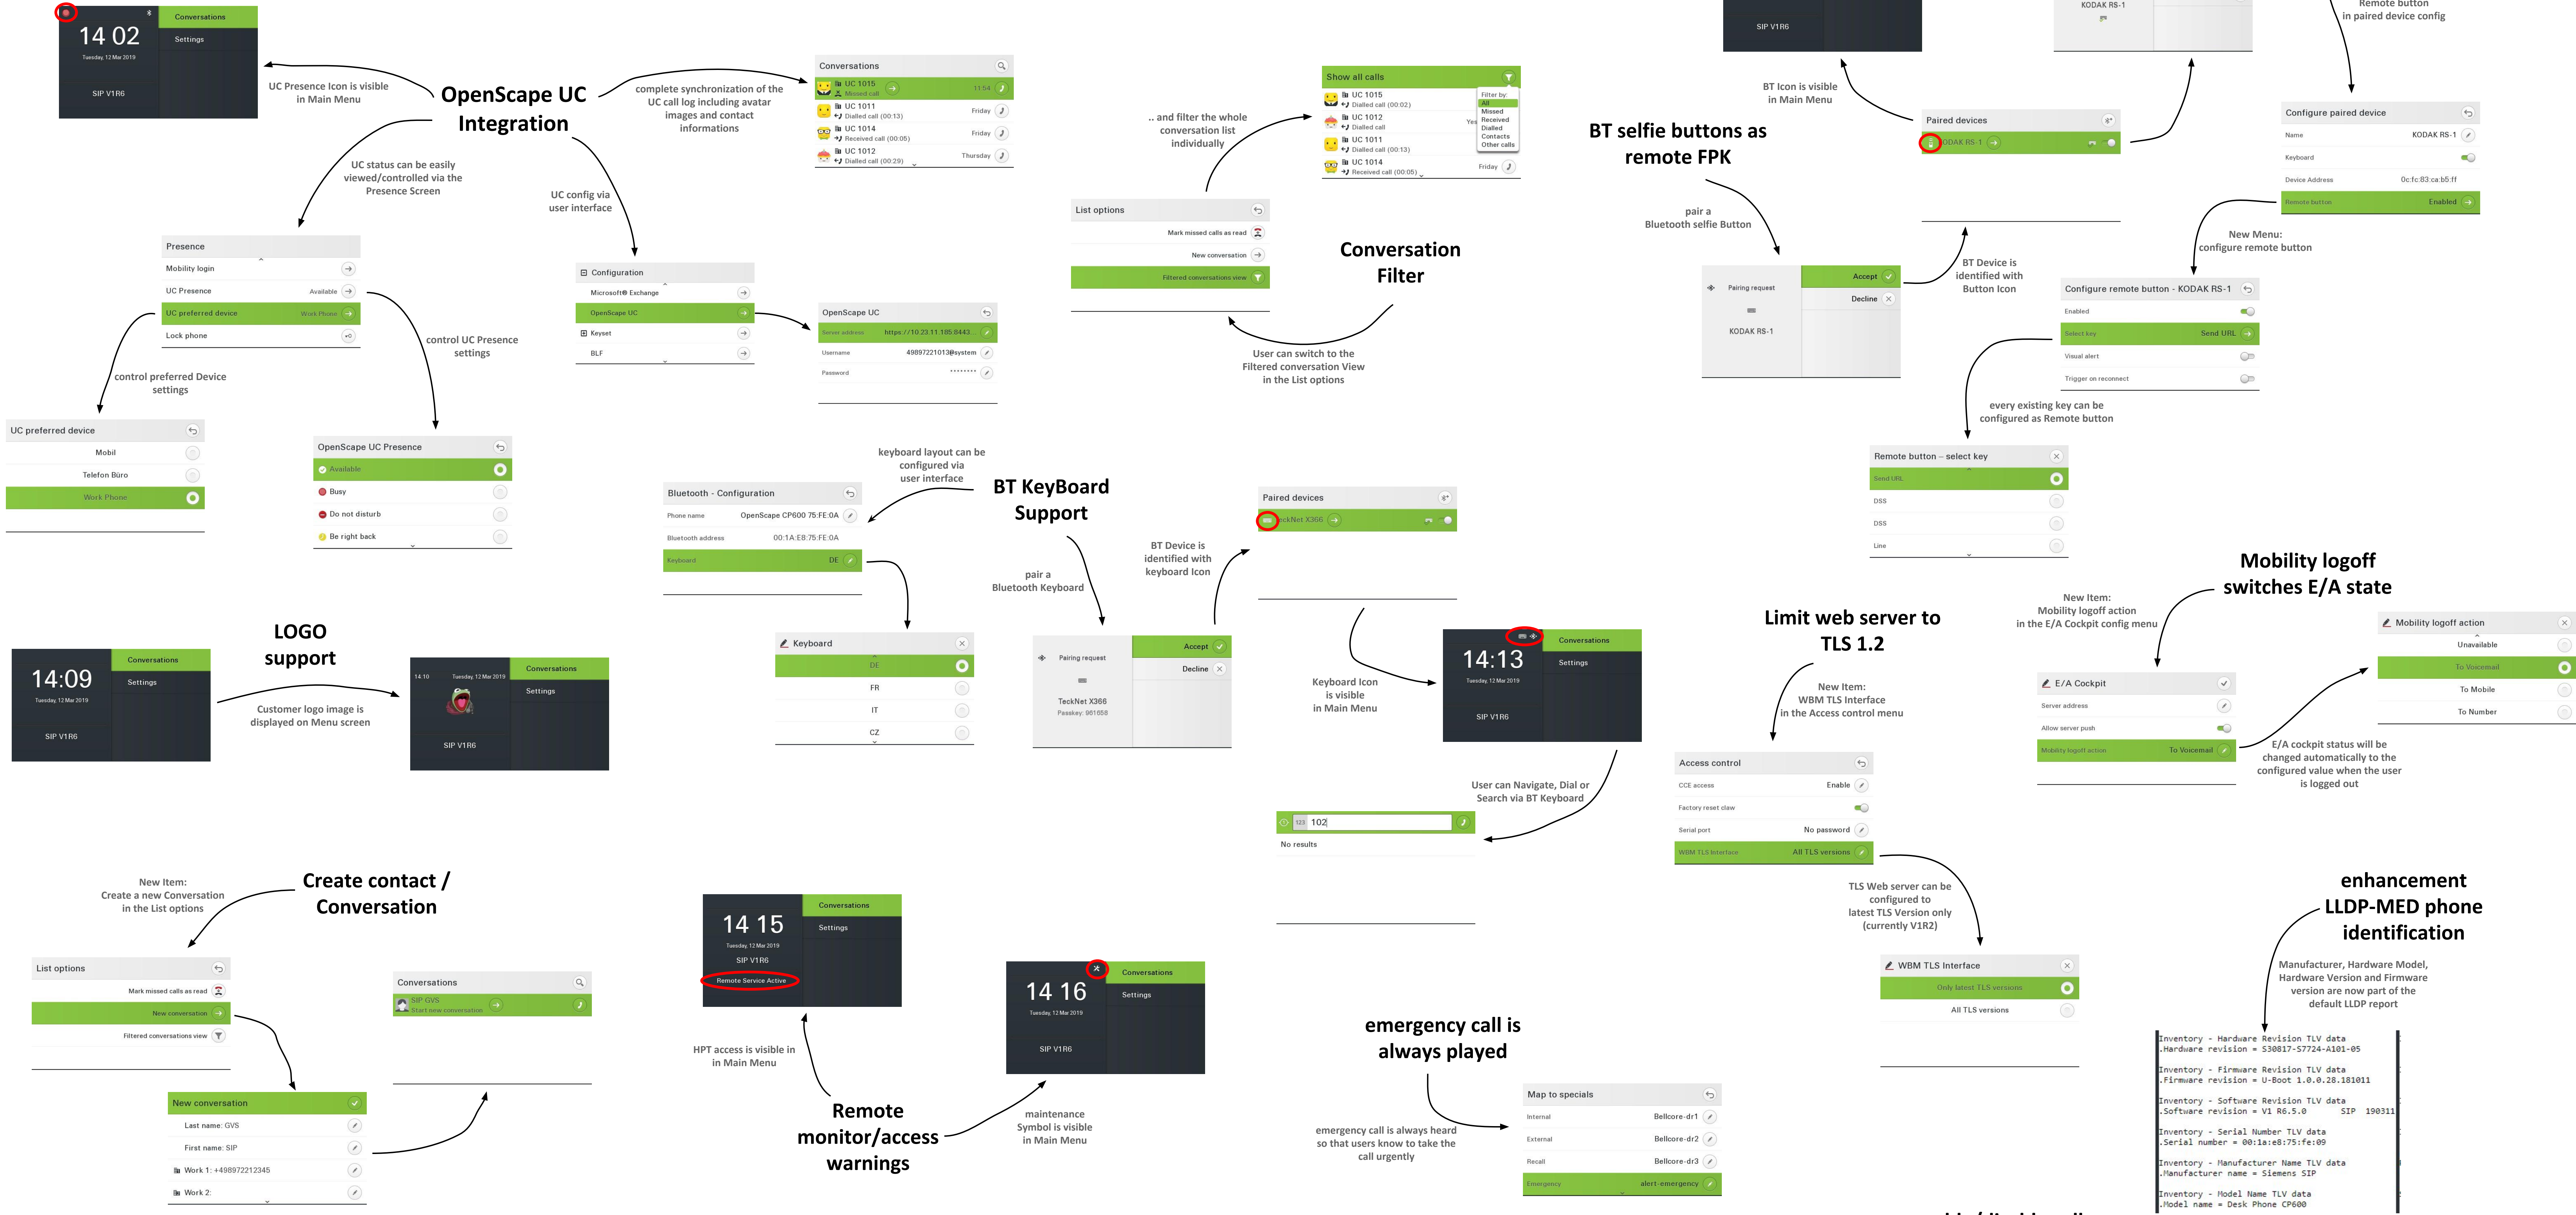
14 02
Tuesday, 12 Mar 2019
SIP V1R6
Conversations
Settings

UC Presence Icon is visible in Main Menu

OpenScape UC Integration

complete synchronization of the UC call log including avatar images and contact informations

Conversations
UC 1015
Missed call
11:54
UC 1011
Dialled call (00:13)
Friday
UC 1014
Received call (00:05)
Friday
UC 1012
Dialled call (00:29)
Thursday

UC status can be easily viewed/controlled via the Presence Screen

UC config via user interface

Presence
Mobility login
UC Presence
Available
UC preferred device
Work Phone
Lock phone

control UC Presence settings

control preferred Device settings

UC preferred device
Mobil
Telefon Büro
Work Phone

OpenScape UC Presence
Available
Busy
Do not disturb
Be right back

Configuration
Microsoft® Exchange
OpenScape UC
Keyset
BLF

OpenScape UC
Server address
https://10.23.11.185:8443...
Username
49897221013@system
Password
••••••••

.. and filter the whole conversation list individually

Show all calls
UC 1015
Dialled call (00:02)
UC 1012
Dialled call
UC 1011
Dialled call (00:13)
UC 1014
Received call (00:05)
Friday
Filter by:
All
Missed
Received
Dialled
Contacts
Other calls

List options
Mark missed calls as read
New conversation
Filtered conversations view

Conversation Filter

User can switch to the Filtered conversation View in the List options

SIP V1R6
KODAK RS-1
Remote button in paired device config

BT Icon is visible in Main Menu

BT selfie buttons as remote FPK

Paired devices
KODAK RS-1

Configure paired device
Name
KODAK RS-1
Keyboard
Device Address
0c:fc:83:ca:b5:ff
Remote button
Enabled

pair a Bluetooth selfie Button

Pairing request
KODAK RS-1
Accept
Decline

BT Device is identified with Button Icon

New Menu: configure remote button

Configure remote button - KODAK RS-1
Enabled
Select key
Send URL
Visual alert
Trigger on reconnect

every existing key can be configured as Remote button

Remote button – select key
Send URL
DSS
DSS
Line

keyboard layout can be configured via user interface

BT KeyBoard Support

Bluetooth - Configuration
Phone name
OpenScape CP600 75:FE:0A
Bluetooth address
00:1A:E8:75:FE:0A
Keyboard
DE

pair a Bluetooth Keyboard

BT Device is identified with keyboard Icon

Paired devices
TeckNet X366

Keyboard
DE
FR
IT
CZ

Pairing request
TeckNet X366
Passkey: 961658
Accept
Decline

Keyboard Icon is visible in Main Menu

14:13
Tuesday, 12 Mar 2019
SIP V1R6
Conversations
Settings

User can Navigate, Dial or Search via BT Keyboard

123 102
No results

LOGO support

14:09
Tuesday, 12 Mar 2019
SIP V1R6
Conversations
Settings

Customer logo image is displayed on Menu screen

14:10
Tuesday, 12 Mar 2019
SIP V1R6
Conversations
Settings

Limit web server to TLS 1.2

New Item: WBM TLS Interface in the Access control menu

Access control
CCE access
Enable
Factory reset claw
Serial port
No password
WBM TLS Interface
All TLS versions

TLS Web server can be configured to latest TLS Version only (currently V1R2)

WBM TLS Interface
Only latest TLS versions
All TLS versions

Mobility logoff switches E/A state

New Item: Mobility logoff action in the E/A Cockpit config menu

E/A Cockpit
Server address
Allow server push
Mobility logoff action
To Voicemail

Mobility logoff action
Unavailable
To Voicemail
To Mobile
To Number

E/A cockpit status will be changed automatically to the configured value when the user is logged out

New Item: Create a new Conversation in the List options

Create contact / Conversation

List options
Mark missed calls as read
New conversation
Filtered conversations view

New conversation
Last name: GVS
First name: SIP
Work 1: +498972212345
Work 2:

Conversations
SIP GVS
Start new conversation

14 15
Tuesday, 12 Mar 2019
SIP V1R6
Remote Service Active
Conversations
Settings

HPT access is visible in in Main Menu

Remote monitor/access warnings

14 16
Tuesday, 12 Mar 2019
SIP V1R6
Conversations
Settings

maintenance Symbol is visible in Main Menu

emergency call is always played

emergency call is always heard so that users know to take the call urgently

Map to specials
Internal
Bellcore-dr1
External
Bellcore-dr2
Recall
Bellcore-dr3
Emergency
alert-emergency

enhancement LLDP-MED phone identification

Manufacturer, Hardware Model, Hardware Version and Firmware version are now part of the default LLDP report

Inventory - Hardware Revision TLV data
.Hardware revision = S30817-S7724-A101-05

Inventory - Firmware Revision TLV data
.Firmware revision = U-Boot 1.0.0.28.181011

Inventory - Software Revision TLV data
.Software revision = V1 R6.5.0 SIP 190311

Inventory - Serial Number TLV data
.Serial number = 00:1a:e8:75:fe:09

Inventory - Manufacturer Name TLV data
.Manufacturer name = Siemens SIP

Inventory - Model Name TLV data
.Model name = Desk Phone CP600

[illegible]